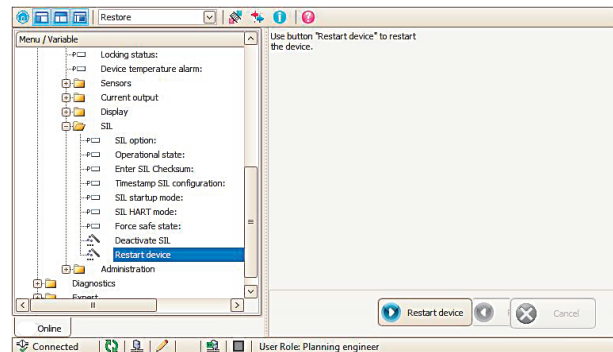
Restore

Menu / Variable

Locking status:
Device temperature alarm:
Sensors
Current output
Display
SIL
SIL option:
Operational state:
Enter SIL Checksum:
Timestamp SIL configuration:
SIL startup mode:
SIL HART mode:
Force safe state:
Deactivate SIL
Restart device
Administration
Diagnostics
Expert

Online

Use button "Restart device" to restart the device.

Restart device
Cancel

Connected
User Role: Planning engineer